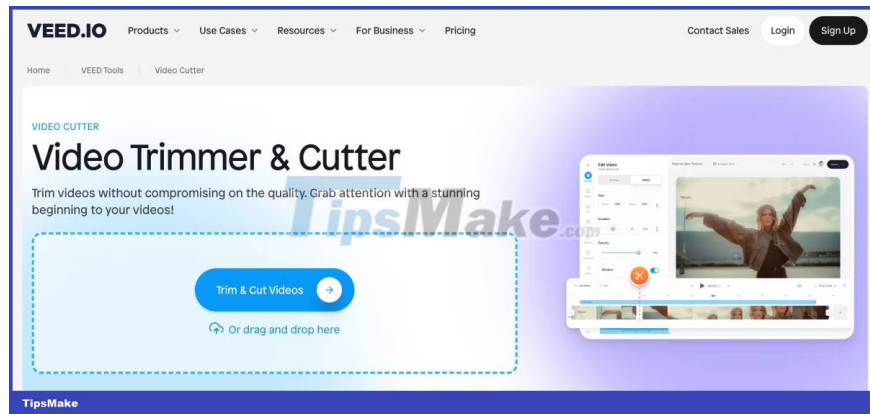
VEED.IO Products Use Cases Resources For Business Pricing Contact Sales Login Sign Up

Home VEED Tools Video Cutter

VIDEO CUTTER

Video Trimmer & Cutter

Trim videos without compromising on the quality. Grab attention with a stunning beginning to your videos!

TipsMake.com

Trim & Cut Videos

Or drag and drop here

Edit Video

TipsMake